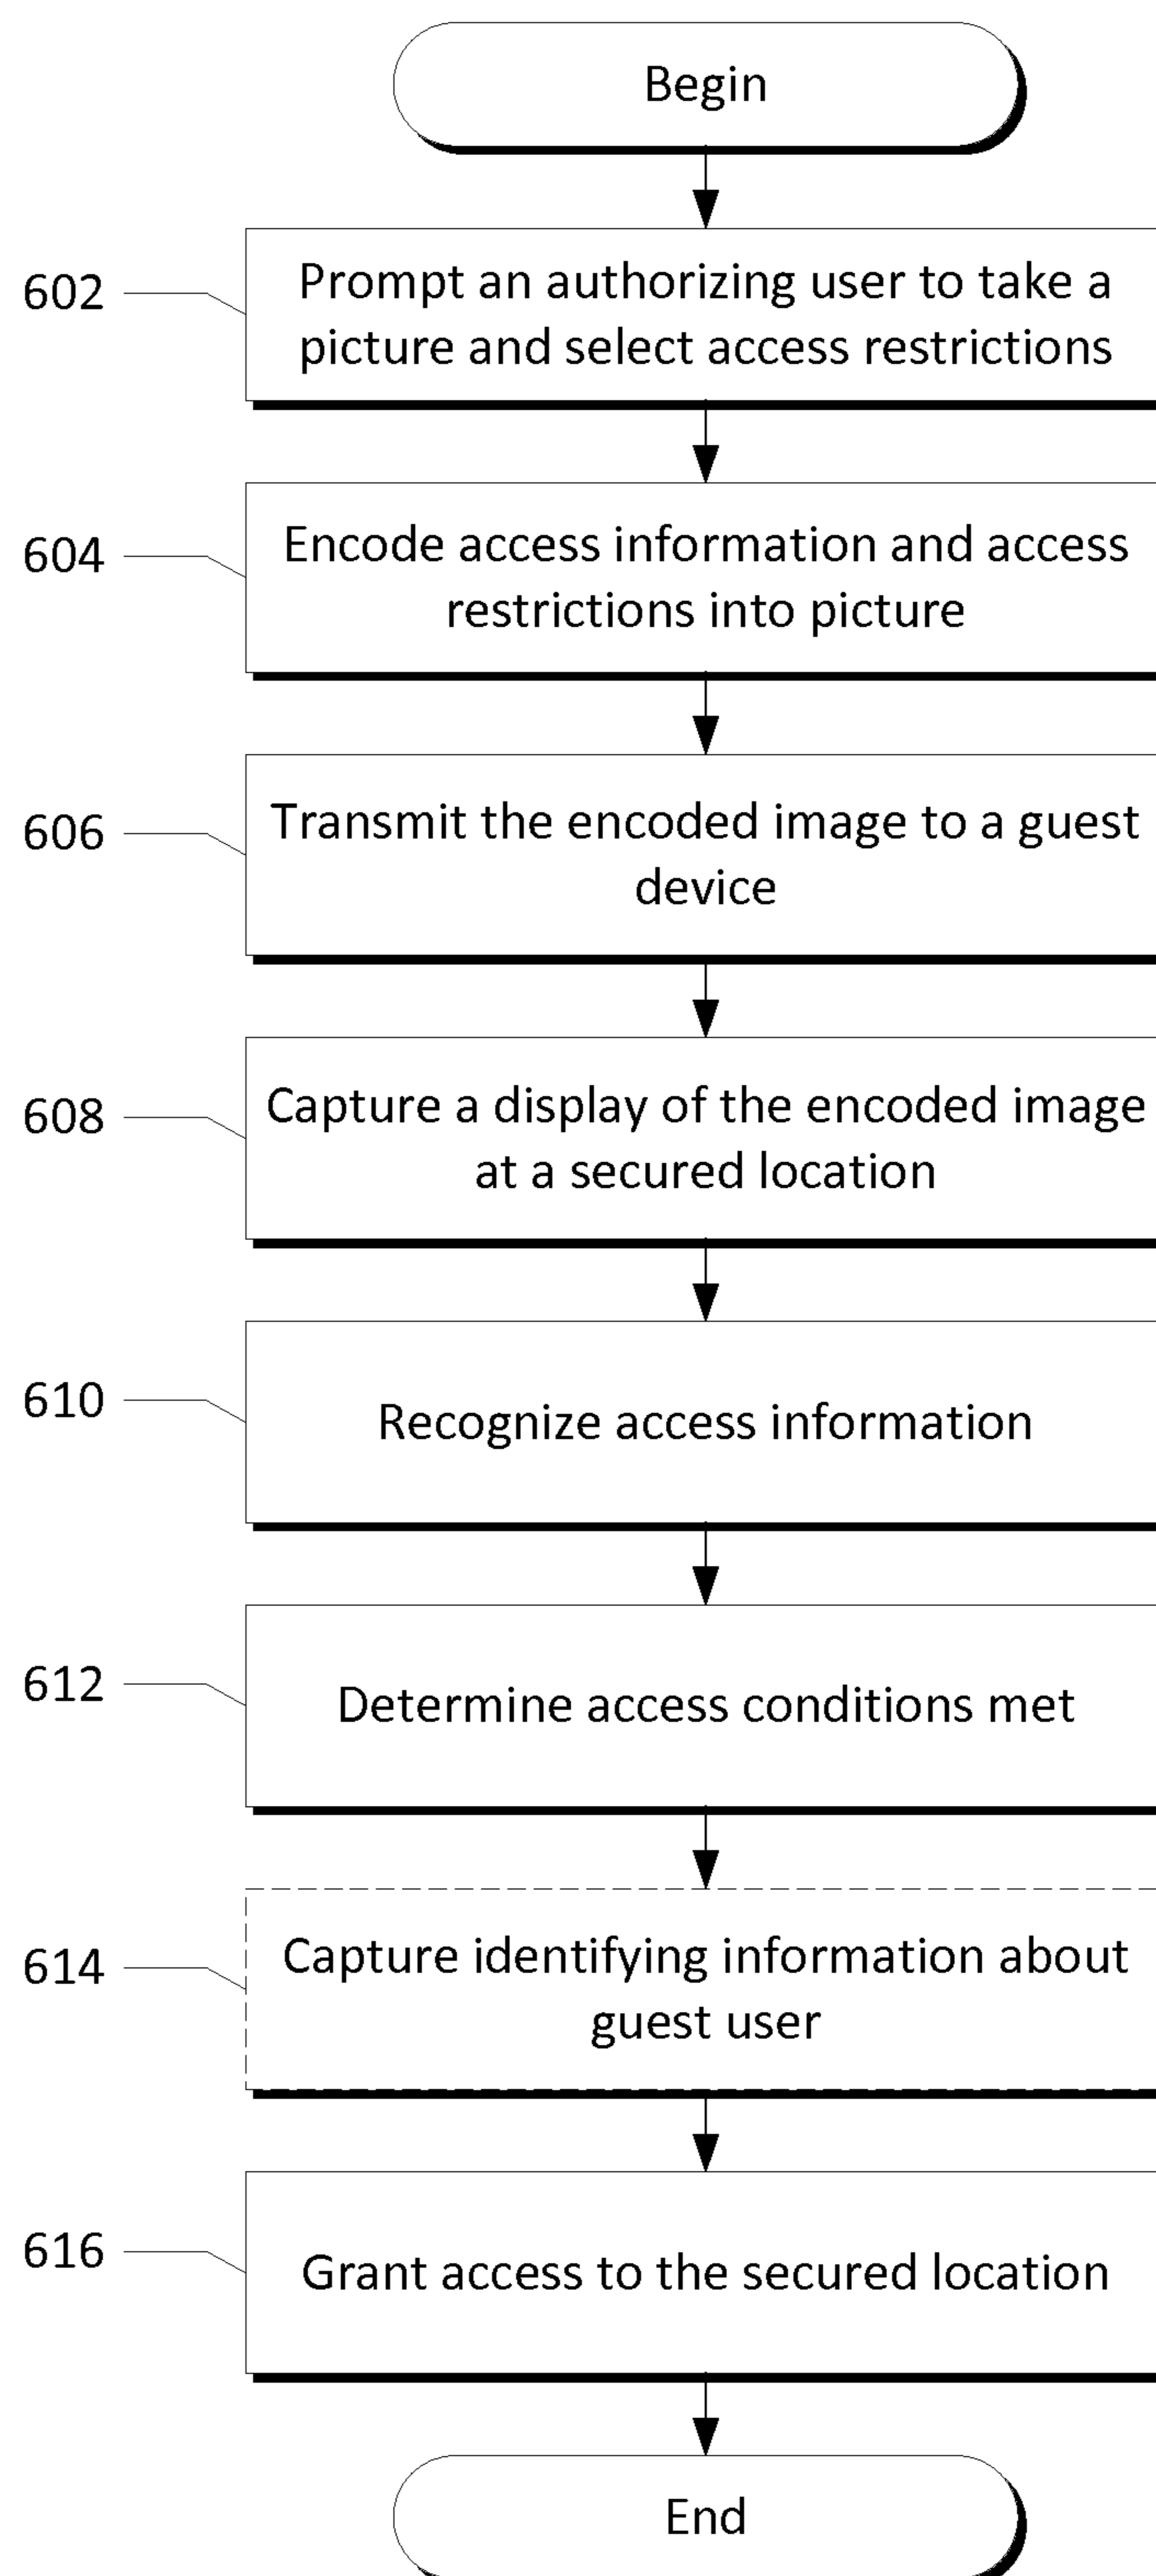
Begin

602

Prompt an authorizing user to take a picture and select access restrictions

604

Encode access information and access restrictions into picture

606

Transmit the encoded image to a guest device

608

Capture a display of the encoded image at a secured location

610

Recognize access information

612

Determine access conditions met

614

Capture identifying information about guest user

616

Grant access to the secured location

End